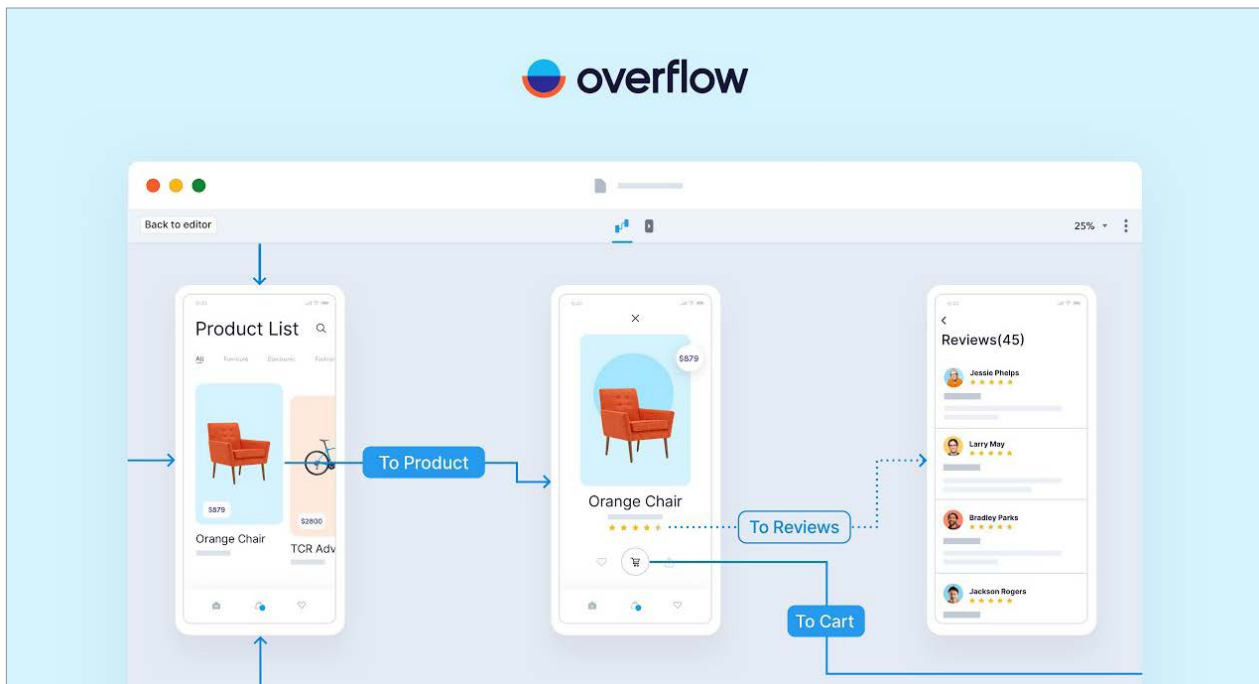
overflow

Back to editor

25%

Product List

All Furniture Electronic Fashion

$879

Orange Chair

$2800

TCR Adv

To Product

$879

Orange Chair

To Reviews

To Cart

Reviews(45)

Jessie Phelps

Larry May

Bradley Parks

Jackson Rogers